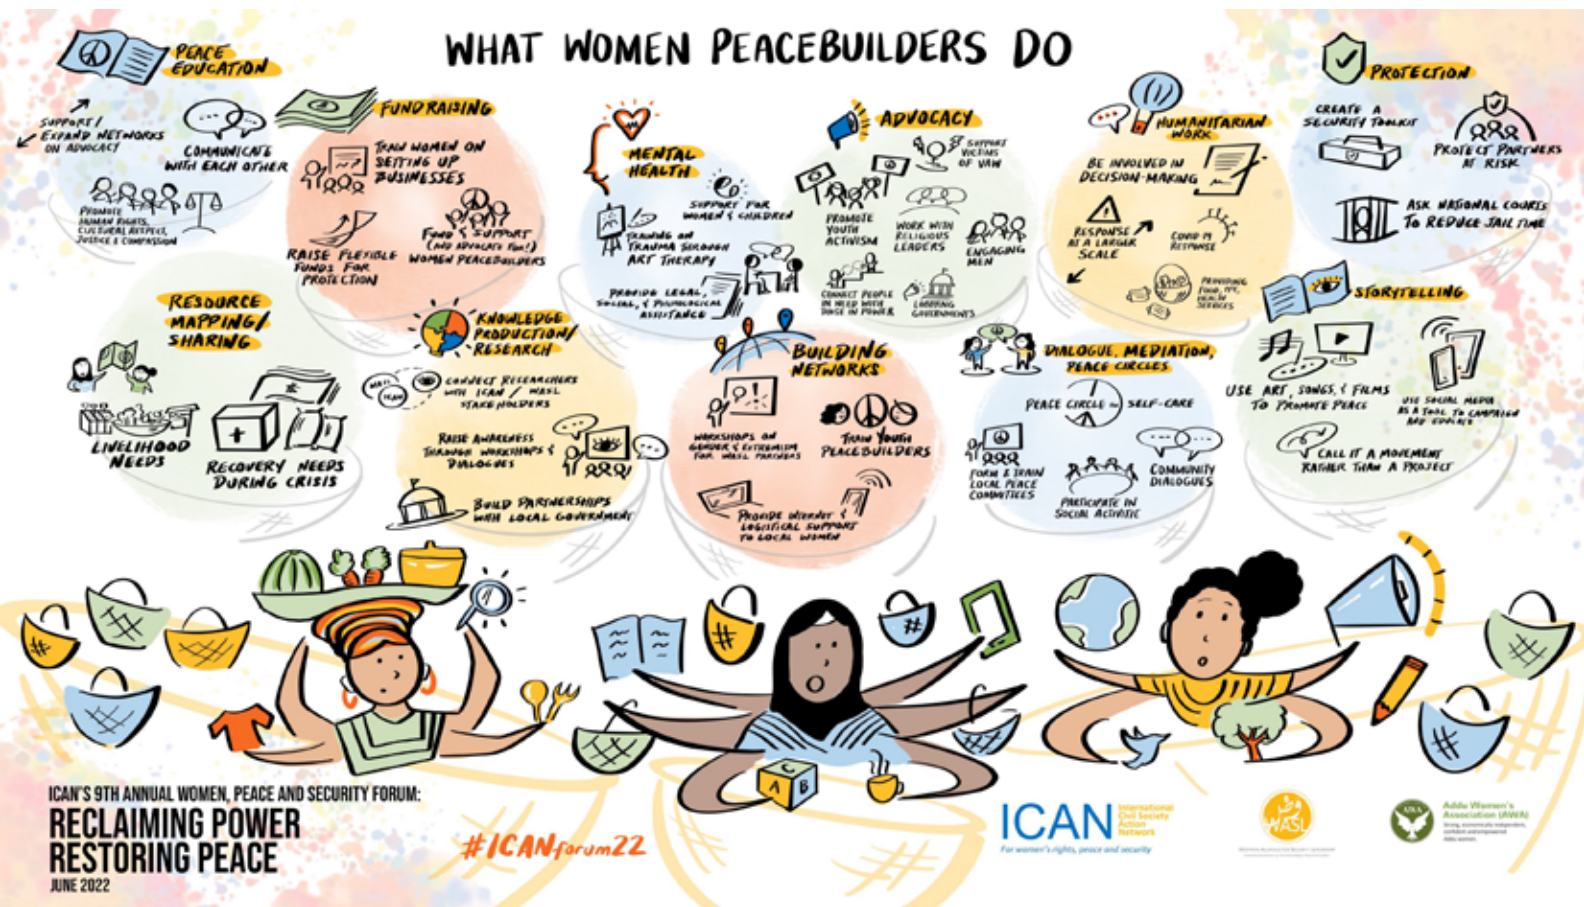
WHAT WOMEN PEACEBUILDERS DO

PEACE EDUCATION

SUPPORT / EXPAND NETWORKS ON ADVOCACY

COMMUNICATE WITH EACH OTHER

PROMOTE HUMAN RIGHTS, CULTURAL RESPECT, JUSTICE & COMPASSION

FUNDRAISING

TRAIN WOMEN ON SETTING UP BUSINESSES

RAISE FLEXIBLE FUNDS FOR PROTECTION

FUND & SUPPORT (NO ADVOCACY FUN!) WOMEN PEACEBUILDERS

MENTAL HEALTH

SUPPORT FOR WOMEN & CHILDREN

TRAINING ON TRAUMA THROUGH ART THERAPY

PROVIDE LEGAL, SOCIAL, & PSYCHOLOGICAL ASSISTANCE

ADVOCACY

SUPPORT VICTIMS OF VAW

PROMOTE YOUTH ACTIVISM

WORK WITH RELIGIOUS LEADERS

ENGAGING MEN

CONNECT PEOPLE IN NEED WITH THOSE IN POWER

LOBBYING GOVERNMENTS

HUMANITARIAN WORK

BE INVOLVED IN DECISION-MAKING

RESPONSE AT A LARGER SCALE

COVID 19 RESPONSE

PROVIDING FOOD, PPE, HEALTH SERVICES

PROTECTION

CREATE A SECURITY TOOLKIT

PROTECT PARTNERS AT RISK

ASK NATIONAL COURTS TO REDUCE JAIL TIME

RESOURCE MAPPING / SHARING

LIVELIHOOD NEEDS

RECOVERY NEEDS DURING CRISIS

KNOWLEDGE PRODUCTION / RESEARCH

WASL

ICAN

CONNECT RESEARCHERS WITH ICAN / WASL STAKEHOLDERS

RAISE AWARENESS THROUGH WORKSHOPS & DIALOGUES

BUILD PARTNERSHIPS WITH LOCAL GOVERNMENT

BUILDING NETWORKS

WORKSHOPS ON GENDER & EXTREMISM FOR WASL PARTNERS

TRAIN YOUTH PEACEBUILDERS

PROVIDE INTERNET & LOGISTICAL SUPPORT TO LOCAL WOMEN

DIALOGUE, MEDIATION, PEACE CIRCLES

PEACE CIRCLE

SELF-CARE

FORM & TRAIN LOCAL PEACE COMMITTEES

COMMUNITY DIALOGUES

PARTICIPATE IN SOCIAL ACTIVISM

STORYTELLING

USE ART, SONGS, & FILMS TO PROMOTE PEACE

USE SOCIAL MEDIA AS A TOOL TO CAMPAIGN AND ADVOCATE

CALL IT A MOVEMENT RATHER THAN A PROJECT

A B C

ICAN'S 9TH ANNUAL WOMEN, PEACE AND SECURITY FORUM:
RECLAIMING POWER
RESTORING PEACE
JUNE 2022

#ICANforum22

ICAN International Civil Society Action Network
For women's rights, peace and security

WASL

AWA Addu Women's Association (AWA)
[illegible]